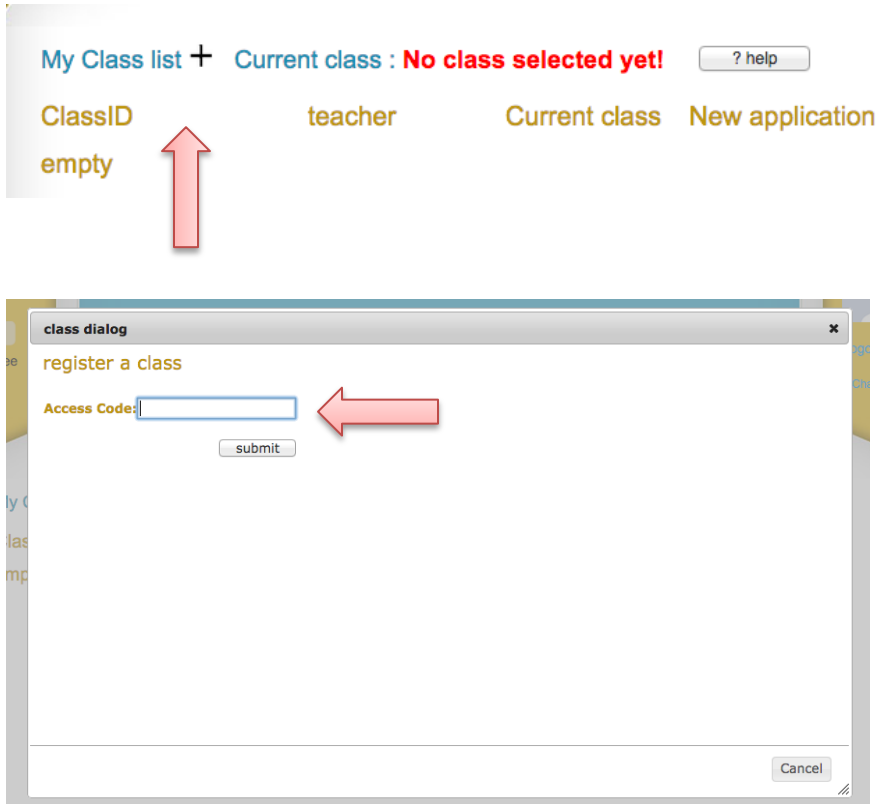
My Class list + Current class : No class selected yet! ? help

| ClassID | teacher | Current class | New application |
|---|---|---|---|
| empty | | | |

class dialog ×

register a class

Access Code:

submit

Cancel